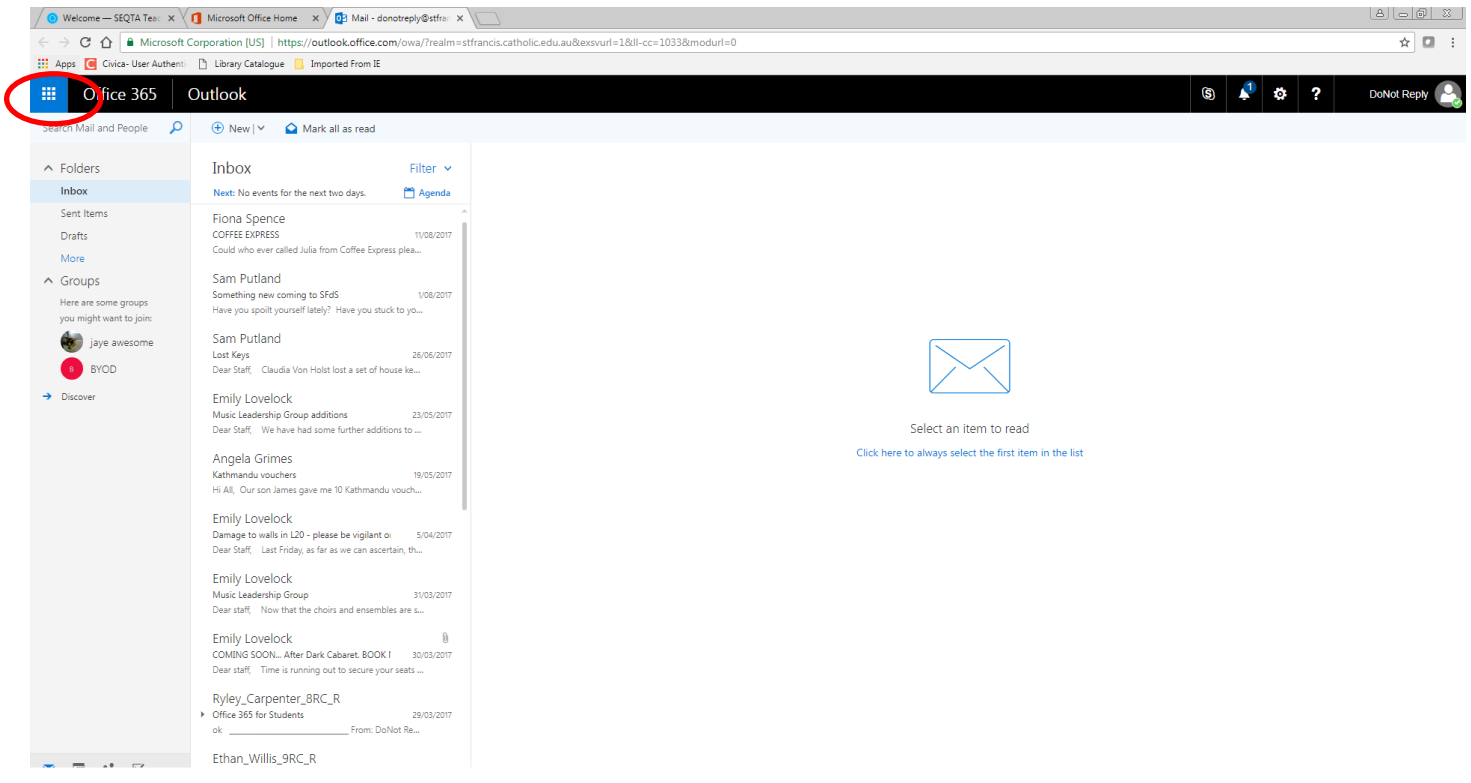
Welcome — SEQTA Teac
Microsoft Office Home
Mail - donotreply@stfran

Microsoft Corporation [US] | https://outlook.office.com/owa/?realm=stfrancis.catholic.edu.au&exsvurl=1&ll-cc=1033&modurl=0

Apps
Civica- User Authenti
Library Catalogue
Imported From IE

Office 365
Outlook

1

DoNot Reply

Search Mail and People

New
Mark all as read

Folders
Inbox
Sent Items
Drafts
More
Groups
Here are some groups you might want to join:
jaye awesome
BYOD
Discover

Inbox
Filter
Next: No events for the next two days.
Agenda

Fiona Spence
COFFEE EXPRESS
11/08/2017
Could who ever called Julia from Coffee Express plea...

Sam Putland
Something new coming to SFdS
1/08/2017
Have you spoilt yourself lately? Have you stuck to yo...

Sam Putland
Lost Keys
26/06/2017
Dear Staff, Claudia Von Holst lost a set of house ke...

Emily Lovelock
Music Leadership Group additions
23/05/2017
Dear Staff, We have had some further additions to ...

Angela Grimes
Kathmandu vouchers
19/05/2017
Hi All, Our son James gave me 10 Kathmandu vouch...

Emily Lovelock
Damage to walls in L20 - please be vigilant o
5/04/2017
Dear Staff, Last Friday, as far as we can ascertain, th...

Emily Lovelock
Music Leadership Group
31/03/2017
Dear staff, Now that the choirs and ensembles are s...

Emily Lovelock
COMING SOON... After Dark Cabaret. BOOK I
30/03/2017
Dear staff, Time is running out to secure your seats ...

Ryley_Carpenter_8RC_R
Office 365 for Students
29/03/2017
ok ________________ From: DoNot Re...

Ethan_Willis_9RC_R

Select an item to read
Click here to always select the first item in the list